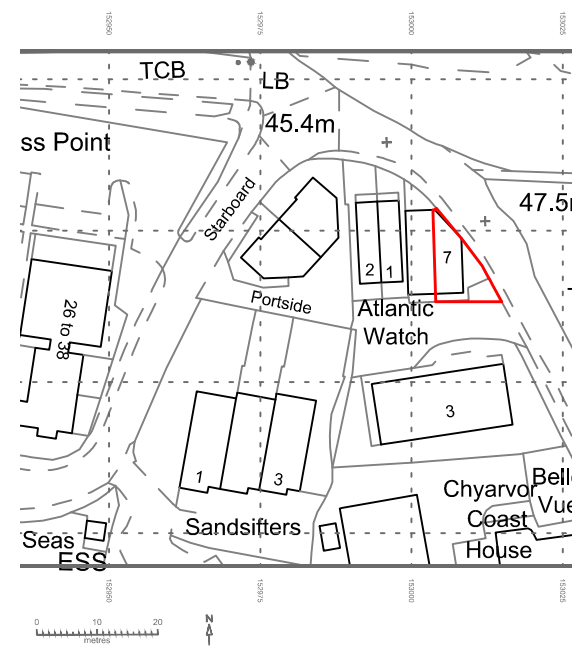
152950
152975
153000
153025

TCB
LB
45.4m
ss Point
47.5
Starboard
2
1
7
Portside
Atlantic Watch
26 to 38
3
1
3
Sandsifters
Chyarvor Coast House
Belle Vue
Seas
ESS

152950
152975
153000
153025

0
10
20
metres
N